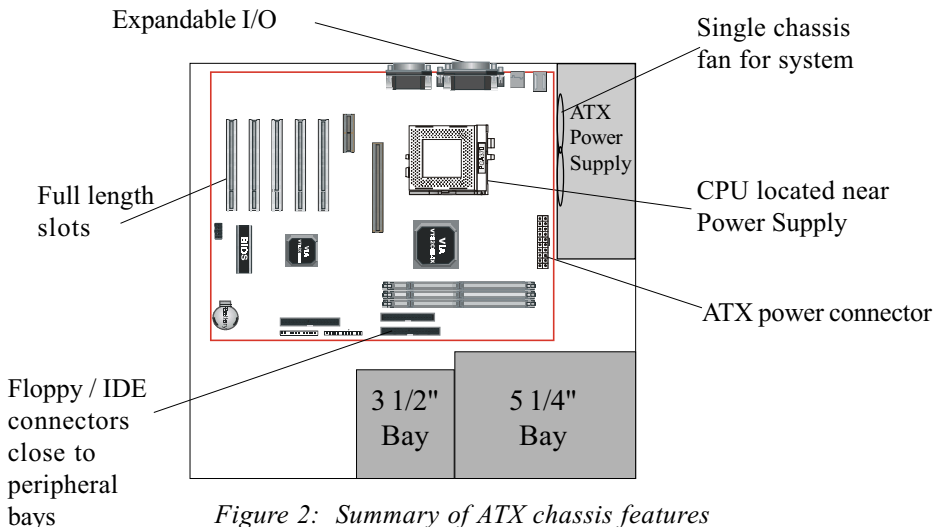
Expandable I/O

Single chassis fan for system

ATX Power Supply

Full length slots

CPU located near Power Supply

BIOS

VIA

VIA

ATX power connector

Floppy / IDE connectors close to peripheral bays

3 1/2" Bay

5 1/4" Bay

Figure 2: Summary of ATX chassis features